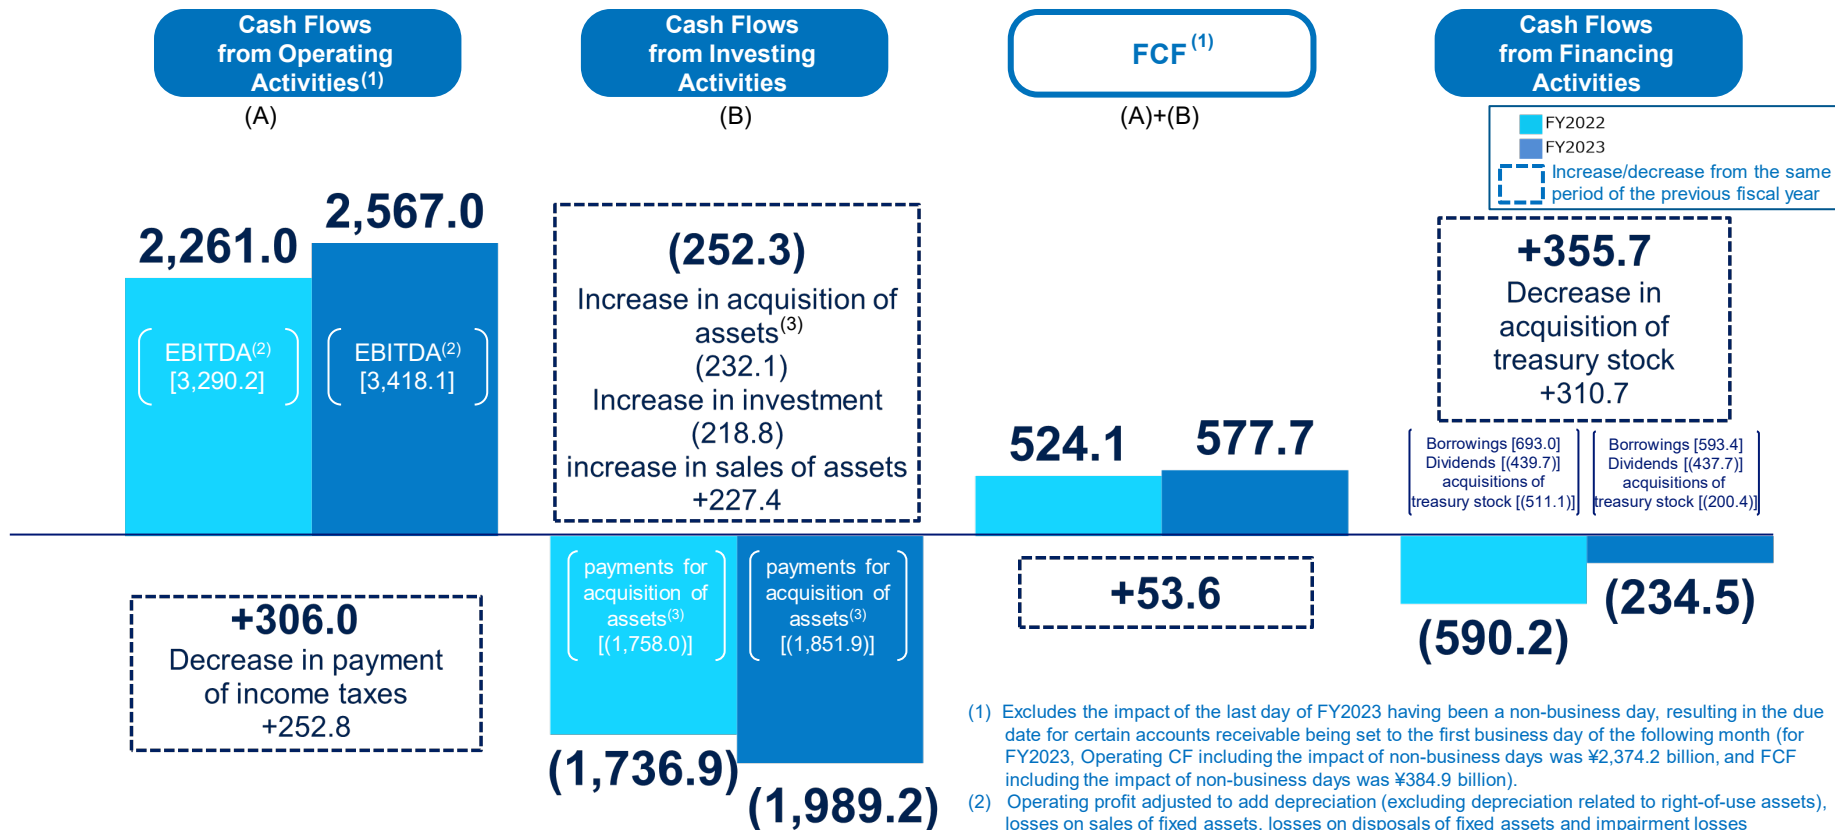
Cash Flows from Operating Activities$^{(1)}$
(A)

Cash Flows from Investing Activities
(B)

FCF$^{(1)}$
(A)+(B)

Cash Flows from Financing Activities

FY2022
FY2023
Increase/decrease from the same period of the previous fiscal year

2,261.0
2,567.0
EBITDA$^{(2)}$ [3,290.2]
EBITDA$^{(2)}$ [3,418.1]

+306.0
Decrease in payment of income taxes
+252.8

(252.3)
Increase in acquisition of assets$^{(3)}$
(232.1)
Increase in investment
(218.8)
increase in sales of assets
+227.4

payments for acquisition of assets$^{(3)}$ [(1,758.0)]
payments for acquisition of assets$^{(3)}$ [(1,851.9)]
(1,736.9)
(1,989.2)

524.1
577.7
+53.6

+355.7
Decrease in acquisition of treasury stock
+310.7

Borrowings [693.0]
Dividends [(439.7)]
acquisitions of treasury stock [(511.1)]

Borrowings [593.4]
Dividends [(437.7)]
acquisitions of treasury stock [(200.4)]

(590.2)
(234.5)

(1) Excludes the impact of the last day of FY2023 having been a non-business day, resulting in the due date for certain accounts receivable being set to the first business day of the following month (for FY2023, Operating CF including the impact of non-business days was ¥2,374.2 billion, and FCF including the impact of non-business days was ¥384.9 billion).
(2) Operating profit adjusted to add depreciation (excluding depreciation related to right-of-use assets), losses on sales of fixed assets, losses on disposals of fixed assets and impairment losses